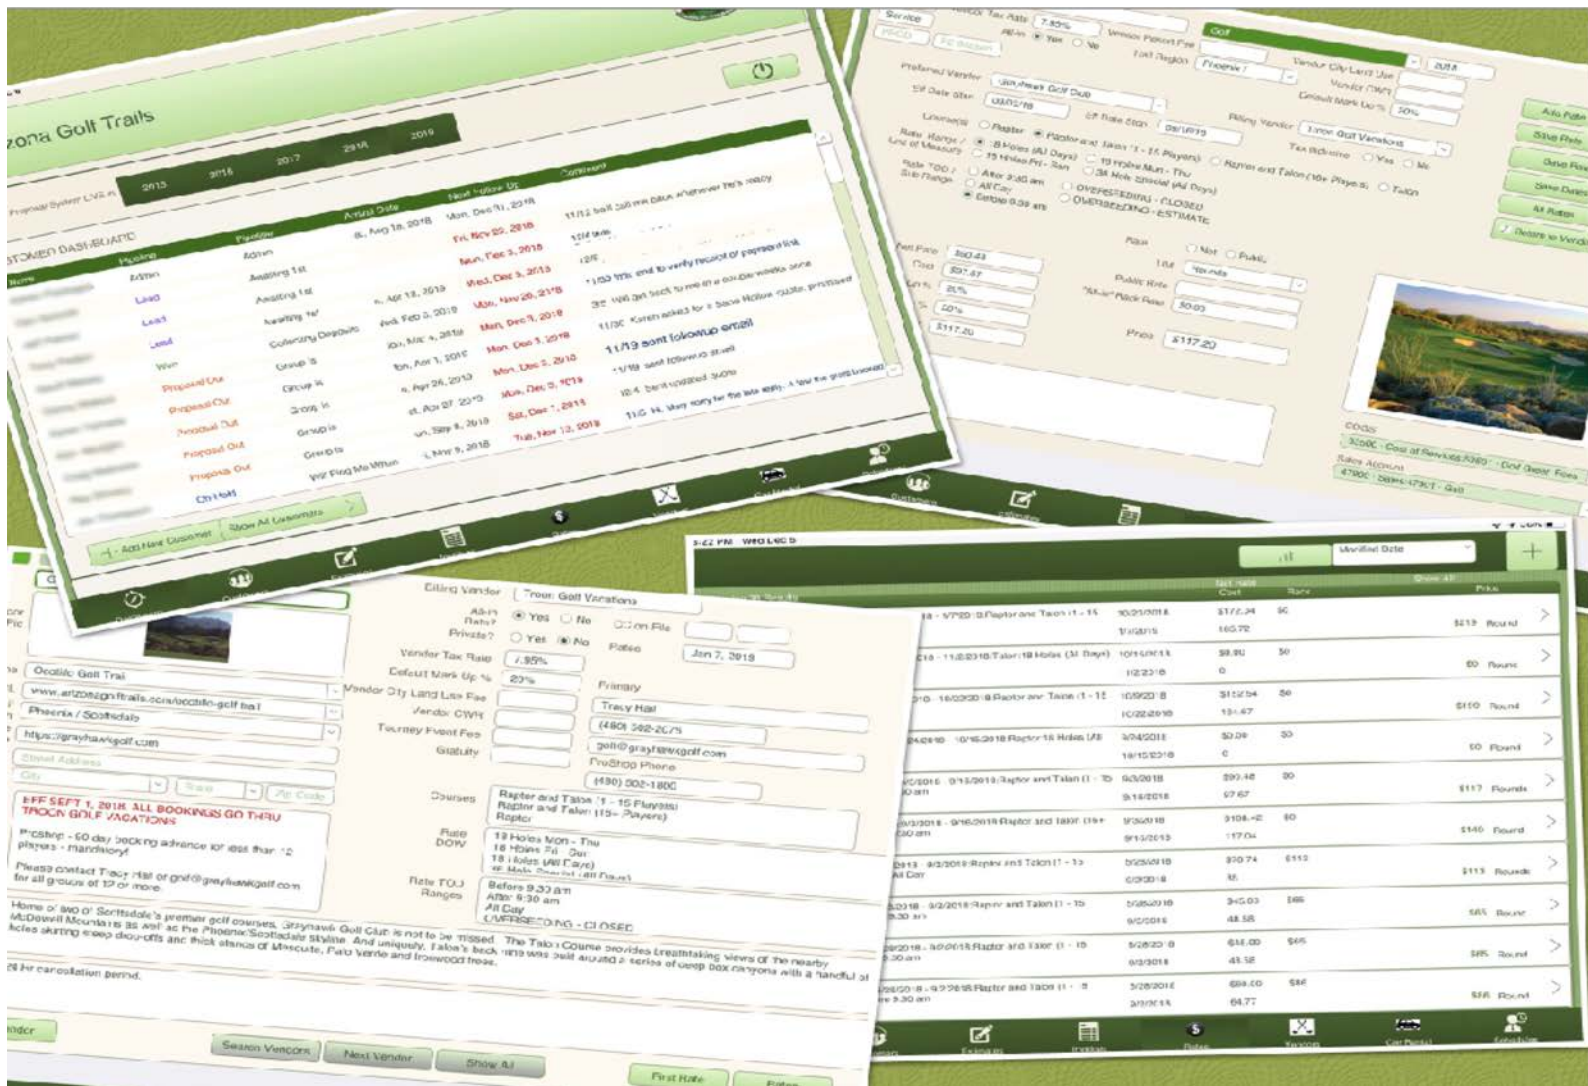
zona Golf Trails

2015 2016 2017 2018 2019

Proposal System LIVE

STOMER DASHBOARD

| Pipeline | Pipeline | Arrival Date | Next Follow Up | Comment |
|---|---|---|---|---|
| Admin | Admin | Aug 18, 2018 | Mon, Dec 10, 2018 | 11/12 ball call me back whenever he's ready |
| Lead | Awaiting 1st | | Fri, Nov 23, 2018 | |
| Lead | Awaiting 1st | Apr 12, 2019 | Mon, Dec 3, 2018 | |
| Lead | Awaiting 1st | Feb 3, 2019 | Wed, Dec 5, 2018 | 11/30 txt email to verify receipt of proposal link |
| Won | Collecting Deposits | Mar 4, 2019 | Mon, Nov 26, 2018 | we will get back to me in a couple weeks once |
| Proposal Out | Group is | Apr 1, 2019 | Mon, Dec 3, 2018 | 11/30 Karen asked for a Save Hollow quote, promised |
| Proposal Out | Group is | Apr 26, 2019 | Mon, Dec 3, 2018 | 11/19 sent followup email |
| Proposal Out | Group is | Apr 27, 2019 | Mon, Dec 3, 2018 | 11/18 sent followup email |
| Proposal Out | Group is | Sep 8, 2018 | Sat, Dec 1, 2018 | 10/4 sent updated quote |
| Proposal Out | Group is | Nov 9, 2018 | Tue, Nov 13, 2018 | 11/5 H. Very sorry for the late reply. |
| On Hold | We Ring Me When | | | |

Add New Customer   Show All Customers

Service   Vendor Tax Rate 7.85%   Vendor Resort Fee   Golf   2018
All-in Yes No   Golf Region Phoenix   Vendor City Land Use   Vendor CWH   Default Mark Up % 20%
Preferred Vendor Grayhawk Golf Club
Eff Date Start 09/01/18   Eff Date Stop 09/14/19   Billing Vendor Troon Golf Vacations
Courses Raptor Raptor and Talon (1 - 15 Players)   Raptor and Talon (16+ Players)   Talon   Tax Inclusive Yes No
Rate Range / Unit of Measure 18 Holes (All Days)   18 Holes Mon - Thu   18 Holes Fri - Sun   36 Hole Special (All Days)
Rate TOD / Sub Range After 3:30 am   All Day   Before 9:30 am   OVERSEEDING - CLOSED   OVERSEEDING - ESTIMATE
Net Rate $93.43   Cost $97.47   Mark Up 20%   50%   $117.20
Rack Net Public   Unit Rounds   Public Rate   "Slider" Rack Rate 50.00   Price $117.20
Add Rate   Save Rate   Save Rate   Save Dates   All Rates   Return to Vendor
COGS 5000 - Cost of Services 5000 - Golf Green Fees
Sales Account 4700 - Sales 4700 - Golf

Occotillo Golf Trail
www.arizonagolftrails.com/occotillo-golf-trail
Phoenix / Scottsdale
https://grayhawkgolf.com
Street Address
City   State   Zip Code
EFF SEPT 1, 2018 ALL BOOKINGS GO THRU TROON GOLF VACATIONS
ProShop - 60 day booking advance for less than 12 players - mandatory!
Please contact Tracy Hall or golf@grayhawkgolf.com for all groups of 12 or more.
Billing Vendor Troon Golf Vacations
All-in Rate? Yes No
Private? Yes No   Co on File
Vendor Tax Rate 7.95%   Dates Jan 7, 2019
Default Mark Up % 20%
Vendor City Land Use Fee   Primary Tracy Hall
Vendor CWH   (480) 502-2075
Tourney Event Fee   golf@grayhawkgolf.com
Gratuity   ProShop Phone (480) 502-1800
Courses Raptor and Talon (1 - 15 Players) Raptor and Talon (16+ Players) Raptor
Rate DOW 18 Holes Mon - Thu 18 Holes Fri - Sun 18 Holes (All Days)
Rate TOD Ranges Before 9:30 am After 9:30 am All Day OVERSEEDING - CLOSED
Home of two of Scottsdale's premier golf courses, Grayhawk Golf Club is not to be missed. The Talon Course provides breathtaking views of the nearby McDowell Mountains as well as the Phoenix/Scottsdale skyline. And uniquely, Talon's back nine was built around a series of deep box canyons with a handful of holes skirting steep drop-offs and thick stands of Mesquite, Palo Verde and Ironwood trees.
24 hr cancellation period.
Search Vendors   Next Vendor   Show All   First Rate

5:22 PM Wed Dec 5
Modified Date
| | | Net Rate Cost | Rate | Price |
|---|---|---|---|---|
| 9/1/2018 - 9/7/2019 Raptor and Talon (1 - 15 | 10/21/2018 11/18/2018 | $172.34 160.72 | $0 | $219 Round |
| 11/2/2018 Talon 18 Holes (All Days) | 10/15/2018 10/23/2018 | $0.00 0 | $0 | $0 Round |
| 10/22/2018 Raptor and Talon (1 - 15 | 10/9/2018 10/22/2018 | $152.54 131.47 | $0 | $190 Round |
| 10/16/2018 Raptor 18 Holes (All | 9/24/2018 10/15/2018 | $0.00 0 | $0 | $0 Round |
| 9/15/2018 Raptor and Talon (1 - 15 | 9/3/2018 9/14/2018 | $93.46 97.67 | $0 | $117 Rounds |
| 9/16/2018 Raptor and Talon (16+ | 9/3/2018 9/15/2018 | $108.42 117.04 | $0 | $140 Round |
| 9/2/2018 Raptor and Talon (1 - 15 | 5/25/2018 6/2/2018 | $90.74 | $113 | $113 Rounds |
| 9/2/2018 Raptor and Talon (1 - 15 | 5/28/2018 9/2/2018 | $45.03 48.58 | $65 | $65 Round |
| 9/2/2018 Raptor and Talon (1 - 15 | 5/28/2018 9/2/2018 | $45.00 48.58 | $65 | $65 Round |
| 9/2/2018 Raptor and Talon (1 - 15 | 5/28/2018 9/2/2018 | $59.00 64.77 | $86 | $86 Round |